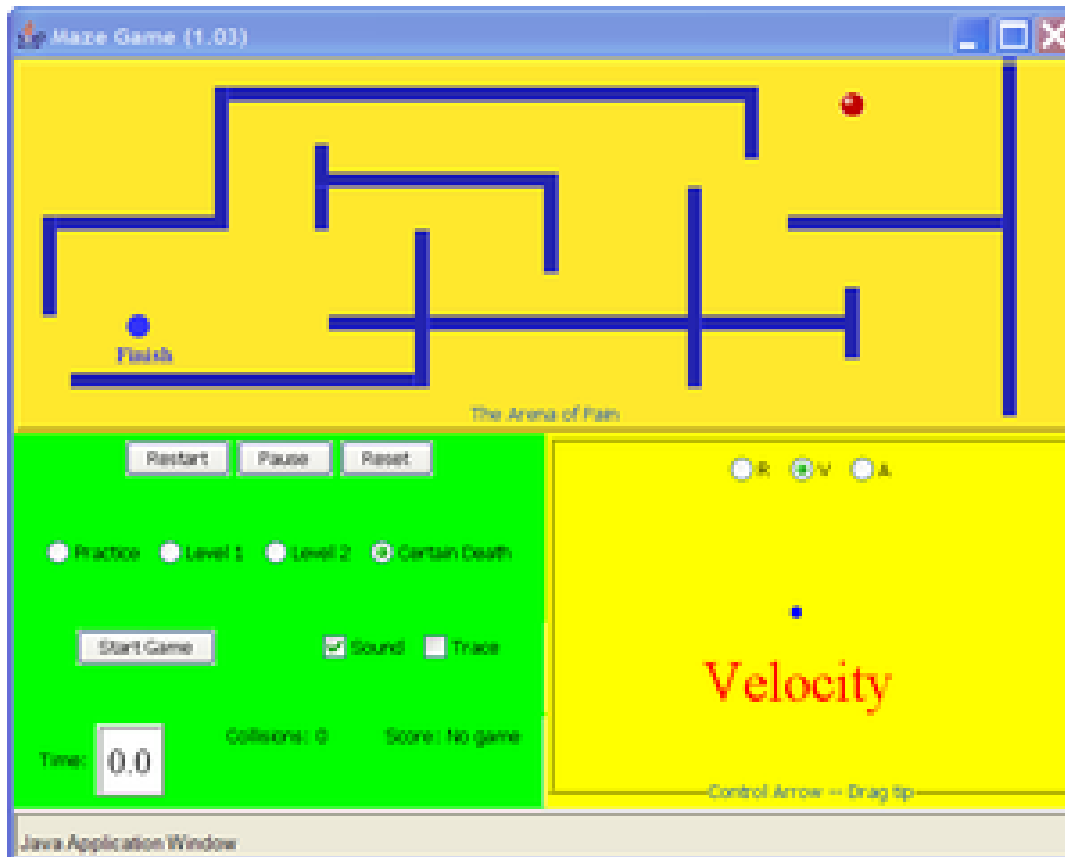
Maze Game (1.03)

Finish

The Arena of Pain

Restart Pause Reset

Practice Level 1 Level 2 Certain Death

Start Game

Sound Trace

Time: 0.0

Collisions: 0

Score: No game

R V A

Velocity

Control Arrow -- Drag tip

Java Application Window